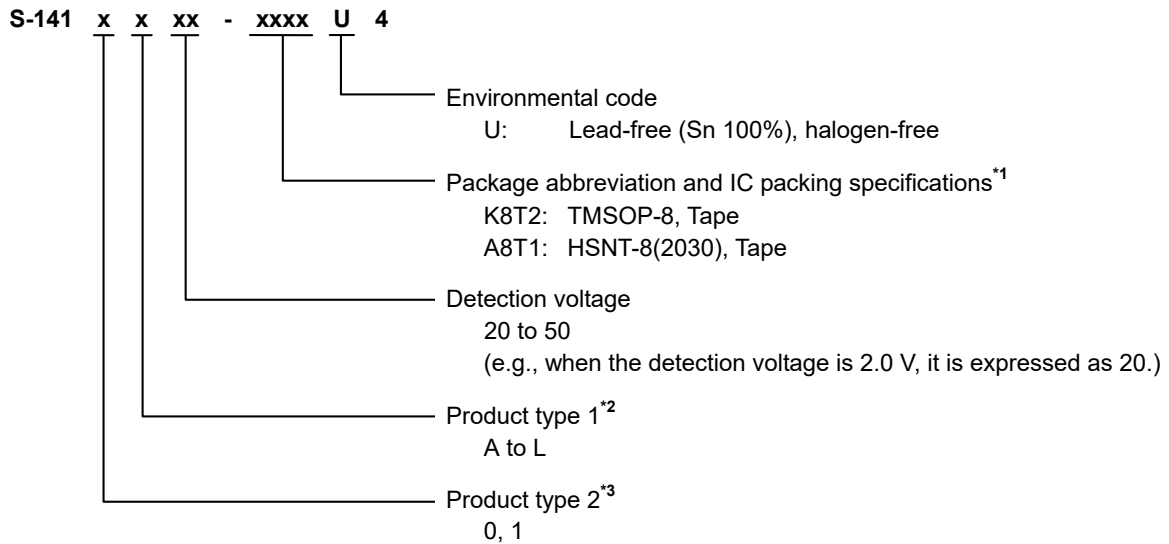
S-141 x x xx - xxxx U 4

Environmental code
U: Lead-free (Sn 100%), halogen-free

Package abbreviation and IC packing specifications$^{*1}$
K8T2: TMSOP-8, Tape
A8T1: HSNT-8(2030), Tape

Detection voltage
20 to 50
(e.g., when the detection voltage is 2.0 V, it is expressed as 20.)

Product type 1$^{*2}$
A to L

Product type 2$^{*3}$
0, 1